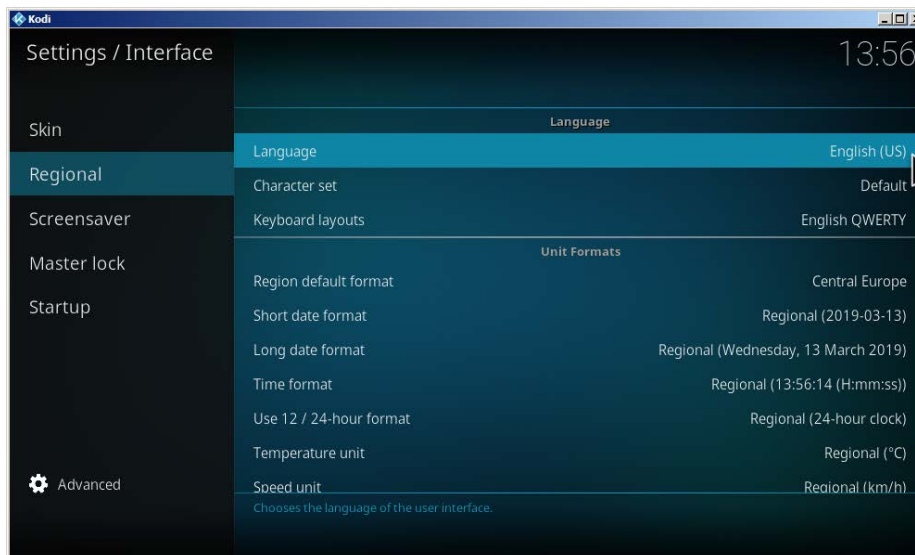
Kodi

Settings / Interface

13:56

Skin

Regional

Screensaver

Master lock

Startup

Advanced

Language

| Language | English (US) |
|---|---|
| Character set | Default |
| Keyboard layouts | English QWERTY |

Unit Formats

| Region default format | Central Europe |
|---|---|
| Short date format | Regional (2019-03-13) |
| Long date format | Regional (Wednesday, 13 March 2019) |
| Time format | Regional (13:56:14 (H:mm:ss)) |
| Use 12 / 24-hour format | Regional (24-hour clock) |
| Temperature unit | Regional (°C) |
| Speed unit | Regional (km/h) |

Chooses the language of the user interface.